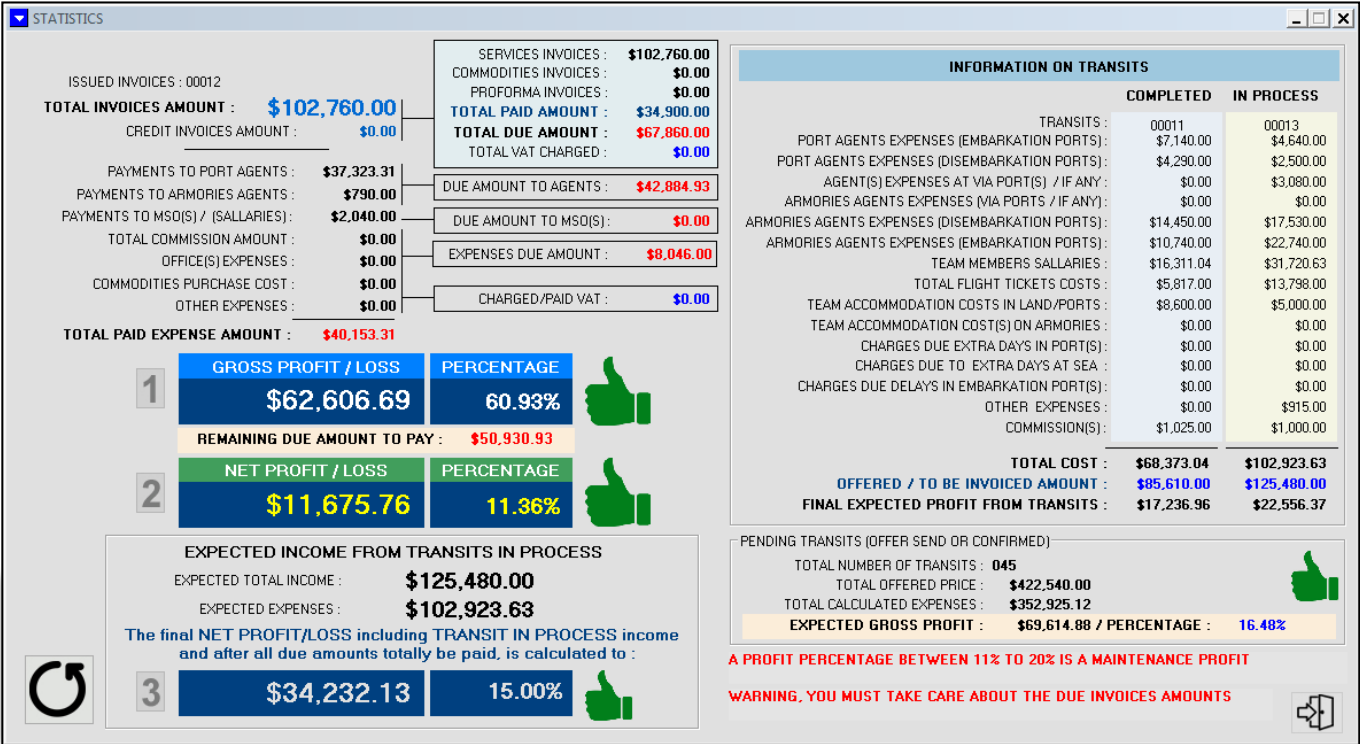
STATISTICS

ISSUED INVOICES : 00012

TOTAL INVOICES AMOUNT : $102,760.00

CREDIT INVOICES AMOUNT : $0.00

| | |
|---|---|
| SERVICES INVOICES : | $102,760.00 |
| COMMODITIES INVOICES : | $0.00 |
| PROFORMA INVOICES : | $0.00 |
| TOTAL PAID AMOUNT : | $34,900.00 |
| TOTAL DUE AMOUNT : | $67,860.00 |
| TOTAL VAT CHARGED : | $0.00 |

PAYMENTS TO PORT AGENTS : $37,323.31
PAYMENTS TO ARMORIES AGENTS : $790.00
PAYMENTS TO MSO(S) / (SALLARIES) : $2,040.00
TOTAL COMMISSION AMOUNT : $0.00
OFFICE(S) EXPENSES : $0.00
COMMODITIES PURCHASE COST : $0.00
OTHER EXPENSES : $0.00

DUE AMOUNT TO AGENTS : $42,884.93
DUE AMOUNT TO MSO(S) : $0.00
EXPENSES DUE AMOUNT : $8,046.00
CHARGED/PAID VAT : $0.00

TOTAL PAID EXPENSE AMOUNT : $40,153.31

1
GROSS PROFIT / LOSS $62,606.69
PERCENTAGE 60.93%

REMAINING DUE AMOUNT TO PAY : $50,930.93

2
NET PROFIT / LOSS $11,675.76
PERCENTAGE 11.36%

EXPECTED INCOME FROM TRANSITS IN PROCESS
EXPECTED TOTAL INCOME : $125,480.00
EXPECTED EXPENSES : $102,923.63
The final NET PROFIT/LOSS including TRANSIT IN PROCESS income and after all due amounts totally be paid, is calculated to :

3
$34,232.13
15.00%

INFORMATION ON TRANSITS

| | COMPLETED | IN PROCESS |
|---|---|---|
| TRANSITS : | 00011 | 00013 |
| PORT AGENTS EXPENSES (EMBARKATION PORTS) : | $7,140.00 | $4,640.00 |
| PORT AGENTS EXPENSES (DISEMBARKATION PORTS) : | $4,290.00 | $2,500.00 |
| AGENT(S) EXPENSES AT VIA PORT(S) / IF ANY : | $0.00 | $3,080.00 |
| ARMORIES AGENTS EXPENSES (VIA PORTS / IF ANY) : | $0.00 | $0.00 |
| ARMORIES AGENTS EXPENSES (DISEMBARKATION PORTS) : | $14,450.00 | $17,530.00 |
| ARMORIES AGENTS EXPENSES (EMBARKATION PORTS) : | $10,740.00 | $22,740.00 |
| TEAM MEMBERS SALLARIES : | $16,311.04 | $31,720.63 |
| TOTAL FLIGHT TICKETS COSTS : | $5,817.00 | $13,798.00 |
| TEAM ACCOMMODATION COSTS IN LAND/PORTS : | $8,600.00 | $5,000.00 |
| TEAM ACCOMMODATION COST(S) ON ARMORIES : | $0.00 | $0.00 |
| CHARGES DUE EXTRA DAYS IN PORT(S) : | $0.00 | $0.00 |
| CHARGES DUE TO EXTRA DAYS AT SEA : | $0.00 | $0.00 |
| CHARGES DUE DELAYS IN EMBARKATION PORT(S) : | $0.00 | $0.00 |
| OTHER EXPENSES : | $0.00 | $915.00 |
| COMMISSION(S) : | $1,025.00 | $1,000.00 |
| TOTAL COST : | $68,373.04 | $102,923.63 |
| OFFERED / TO BE INVOICED AMOUNT : | $85,610.00 | $125,480.00 |
| FINAL EXPECTED PROFIT FROM TRANSITS : | $17,236.96 | $22,556.37 |

PENDING TRANSITS (OFFER SEND OR CONFIRMED)
TOTAL NUMBER OF TRANSITS : 045
TOTAL OFFERED PRICE : $422,540.00
TOTAL CALCULATED EXPENSES : $352,925.12
EXPECTED GROSS PROFIT : $69,614.88 / PERCENTAGE : 16.48%

A PROFIT PERCENTAGE BETWEEN 11% TO 20% IS A MAINTENANCE PROFIT

WARNING, YOU MUST TAKE CARE ABOUT THE DUE INVOICES AMOUNTS